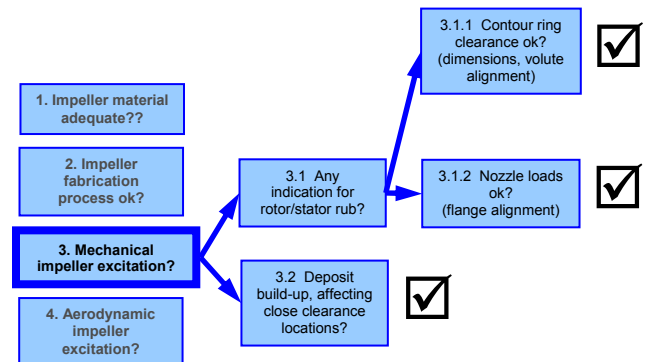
1. Impeller material adequate??

2. Impeller fabrication process ok?

3. Mechanical impeller excitation?

4. Aerodynamic impeller excitation?

3.1 Any indication for rotor/stator rub?

3.2 Deposit build-up, affecting close clearance locations?

3.1.1 Contour ring clearance ok? (dimensions, volute alignment)

3.1.2 Nozzle loads ok? (flange alignment)

☑

☑

☑